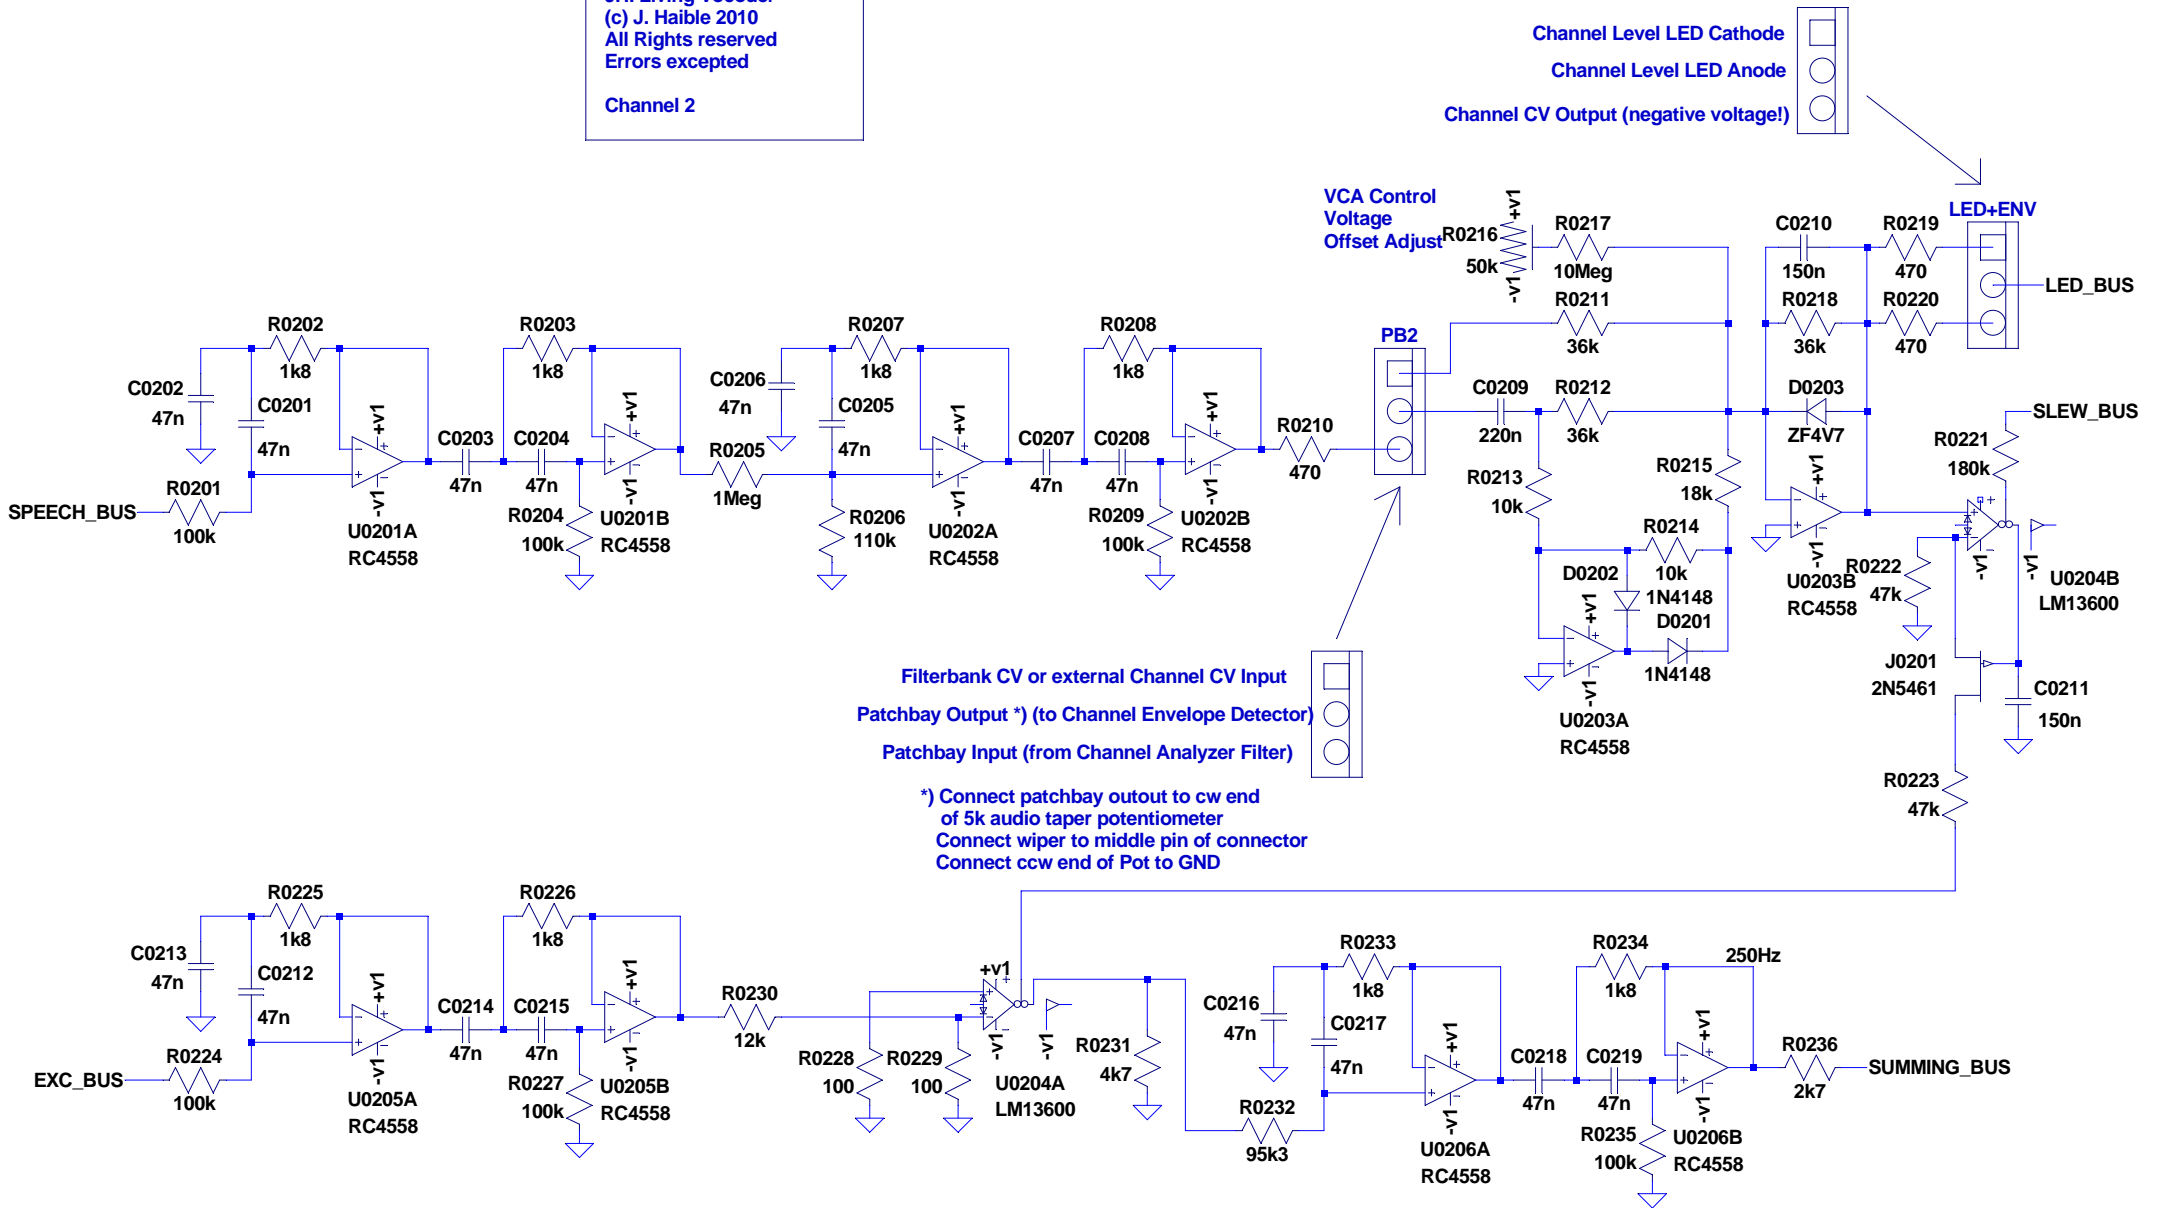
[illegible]
(c) J. Haible 2010
All Rights reserved
Errors excepted

Channel 2

Channel Level LED Cathode
Channel Level LED Anode
Channel CV Output (negative voltage!)

LED+ENV
LED_BUS

VCA Control Voltage Offset Adjust
R0216 50k
+V1
-V1
R0217 10Meg
R0211 36k
C0210 150n
R0219 470
R0218 36k
R0220 470
PB2
C0209 220n
R0212 36k
D0203 ZF4V7
SLEW_BUS
R0221 180k
R0213 10k
R0215 18k
R0214 10k
D0202 1N4148
D0201 1N4148
U0203A RC4558
U0203B RC4558
R0222 47k
U0204B LM13600
J0201 2N5461
C0211 150n
R0223 47k

R0202 1k8
C0202 47n
C0201 47n
R0201 100k
SPEECH_BUS
U0201A RC4558
C0203 47n
R0203 1k8
C0204 47n
R0204 100k
U0201B RC4558
C0206 47n
R0205 1Meg
R0207 1k8
C0205 47n
R0206 110k
U0202A RC4558
C0207 47n
R0208 1k8
C0208 47n
R0209 100k
U0202B RC4558
R0210 470

Filterbank CV or external Channel CV Input
Patchbay Output *) (to Channel Envelope Detector)
Patchbay Input (from Channel Analyzer Filter)

*) Connect patchbay outout to cw end of 5k audio taper potentiometer
Connect wiper to middle pin of connector
Connect ccw end of Pot to GND

R0225 1k8
C0213 47n
C0212 47n
R0224 100k
EXC_BUS
U0205A RC4558
C0214 47n
R0226 1k8
C0215 47n
R0227 100k
U0205B RC4558
R0230 12k
R0228 100
R0229 100
+V1
-V1
U0204A LM13600
R0231 4k7
R0232 95k3
C0216 47n
R0233 1k8
C0217 47n
U0206A RC4558
C0218 47n
R0234 1k8
C0219 47n
R0235 100k
U0206B RC4558
250Hz
R0236 2k7
SUMMING_BUS